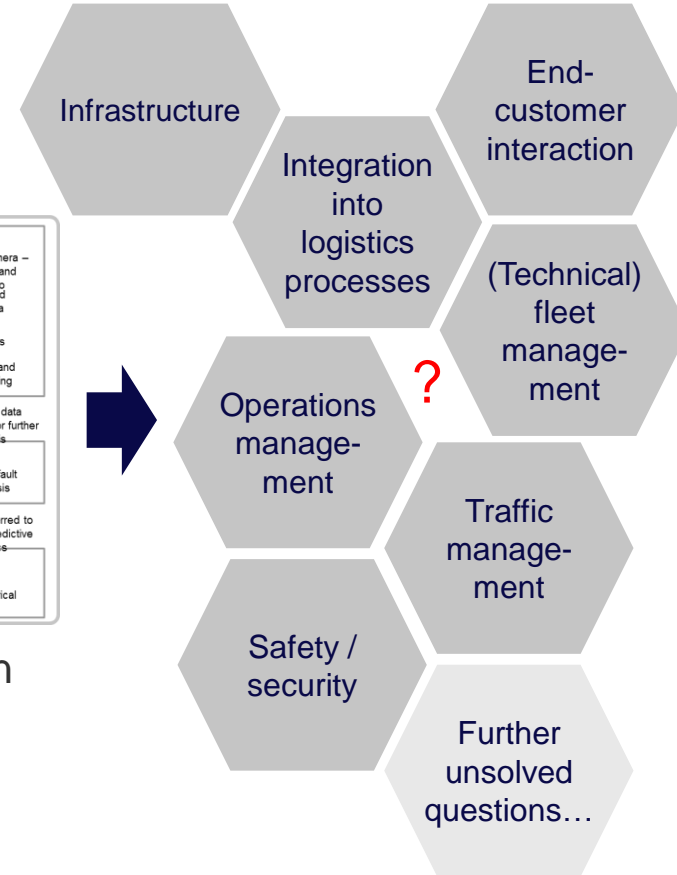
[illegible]

Infrastructure

Integration into logistics processes

End-customer interaction

(Technical) fleet management

?

Operations management

Traffic management

Safety / security

Further unsolved questions…